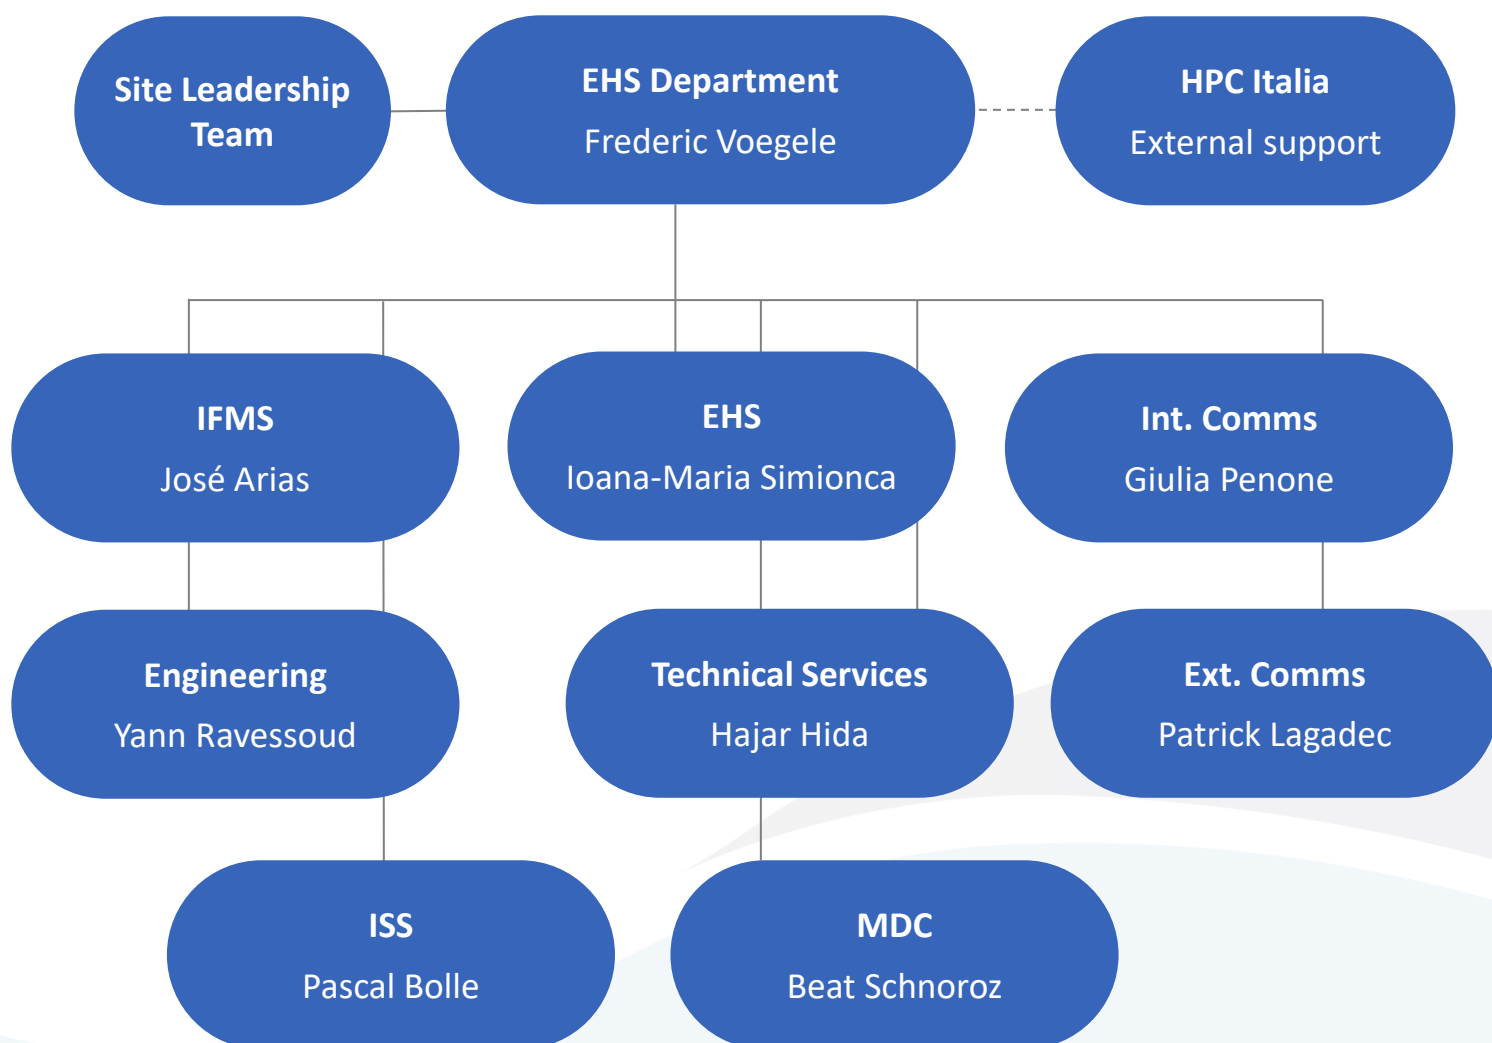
Site Leadership Team

EHS Department
Frederic Voegele

HPC Italia
External support

IFMS
José Arias

EHS
Ioana-Maria Simionca

Int. Comms
Giulia Penone

Engineering
Yann Ravessoud

Technical Services
Hajar Hida

Ext. Comms
Patrick Lagadec

ISS
Pascal Bolle

MDC
Beat Schnoroz